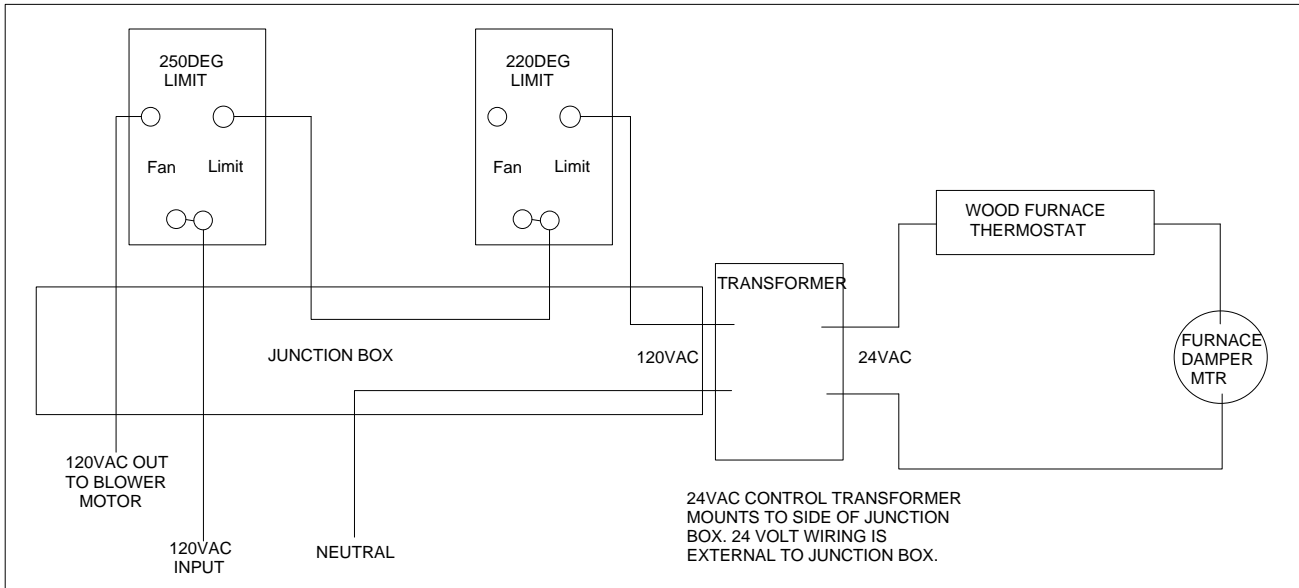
250DEG
LIMIT

Fan Limit

220DEG
LIMIT

Fan Limit

WOOD FURNACE
THERMOSTAT

TRANSFORMER

JUNCTION BOX

120VAC

24VAC

FURNACE
DAMPER
MTR

120VAC OUT
TO BLOWER
MOTOR

120VAC
INPUT

NEUTRAL

24VAC CONTROL TRANSFORMER MOUNTS TO SIDE OF JUNCTION BOX. 24 VOLT WIRING IS EXTERNAL TO JUNCTION BOX.